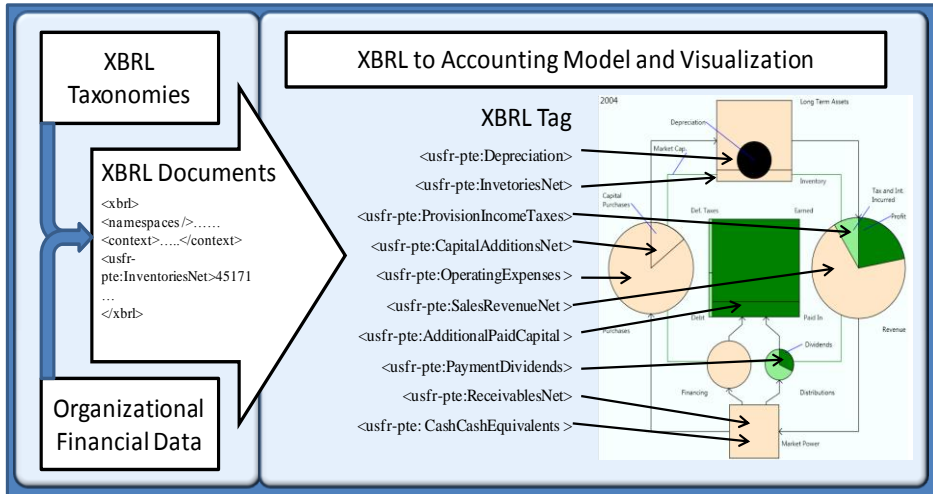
XBRL Taxonomies

XBRL Documents

<xbrl>
<namespaces/>……
<context>…..</context>
<usfr-pte:InventoriesNet>45171
…
</xbrl>

Organizational Financial Data

XBRL to Accounting Model and Visualization

XBRL Tag

<usfr-pte:Depreciation>
<usfr-pte:InvetoriesNet>
<usfr-pte:ProvisionIncomeTaxes>
<usfr-pte:CapitalAdditionsNet>
<usfr-pte:OperatingExpenses>
<usfr-pte:SalesRevenueNet>
<usfr-pte:AdditionalPaidCapital>
<usfr-pte:PaymentDividends>
<usfr-pte:ReceivablesNet>
<usfr-pte: CashCashEquivalents>

2004
Long Term Assets
Depreciation
Market Cap.
Inventory
Capital Purchases
Def. Taxes
Earned
Tax and Int. Incurred
Profit
Purchases
Debt
Paid In
Revenue
Dividends
Financing
Distributions
Market Power